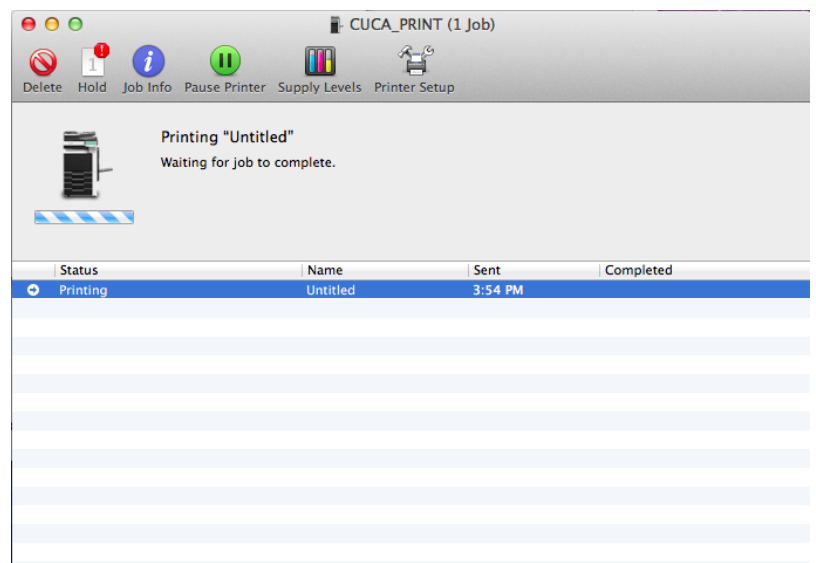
CUCA_PRINT (1 Job)

Delete Hold Job Info Pause Printer Supply Levels Printer Setup

Printing "Untitled"
Waiting for job to complete.

| Status | Name | Sent | Completed |
|---|---|---|---|
| Printing | Untitled | 3:54 PM | |